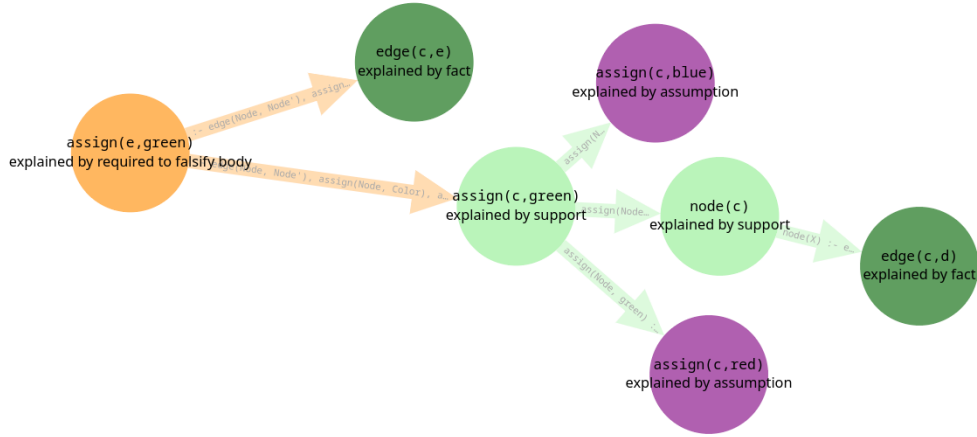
edge(c,e)
explained by fact

assign(c,blue)
explained by assumption

assign(e,green)
explained by required to falsify body

:- edge(Node, Node'), assign...

...(Node, Node'), assign(Node, Color), a...

assign(N...

assign(c,green)
explained by support

assign(Node...

node(c)
explained by support

node(X) :- e...

edge(c,d)
explained by fact

assign(Node, green) :-

assign(c,red)
explained by assumption